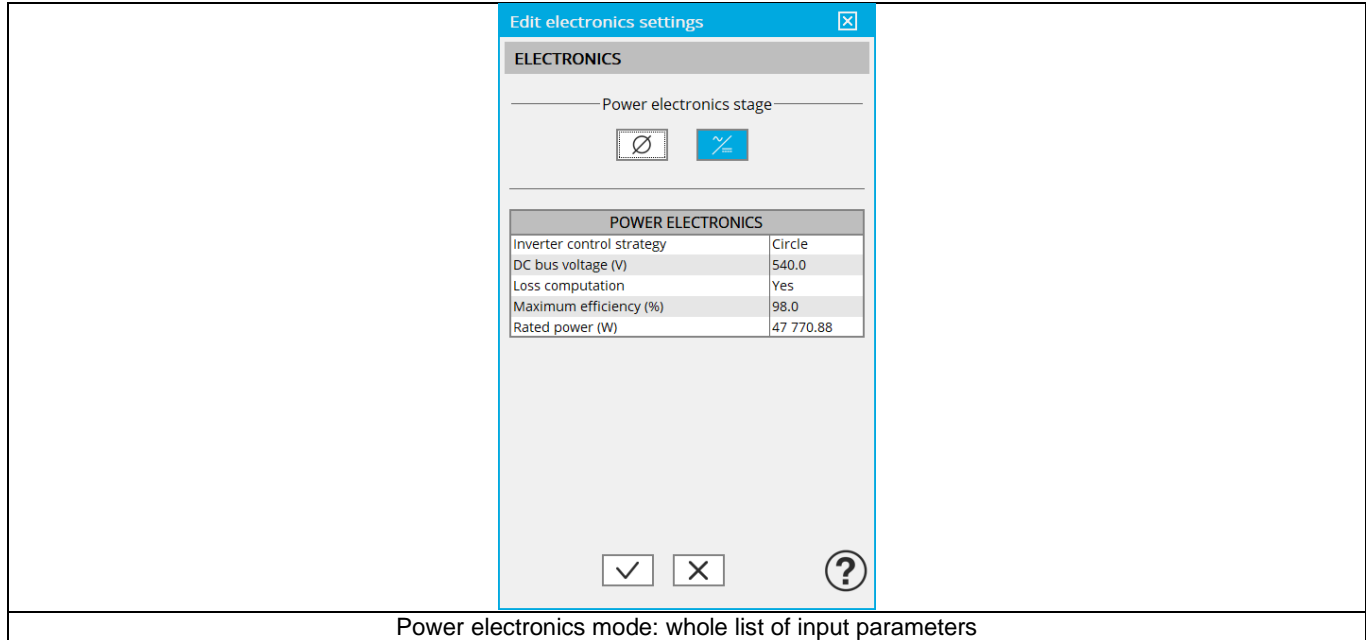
Edit electronics settings

ELECTRONICS

Power electronics stage

Ø

| POWER ELECTRONICS | |
|---|---|
| Inverter control strategy | Circle |
| DC bus voltage (V) | 540.0 |
| Loss computation | Yes |
| Maximum efficiency (%) | 98.0 |
| Rated power (W) | 47 770.88 |

?

Power electronics mode: whole list of input parameters